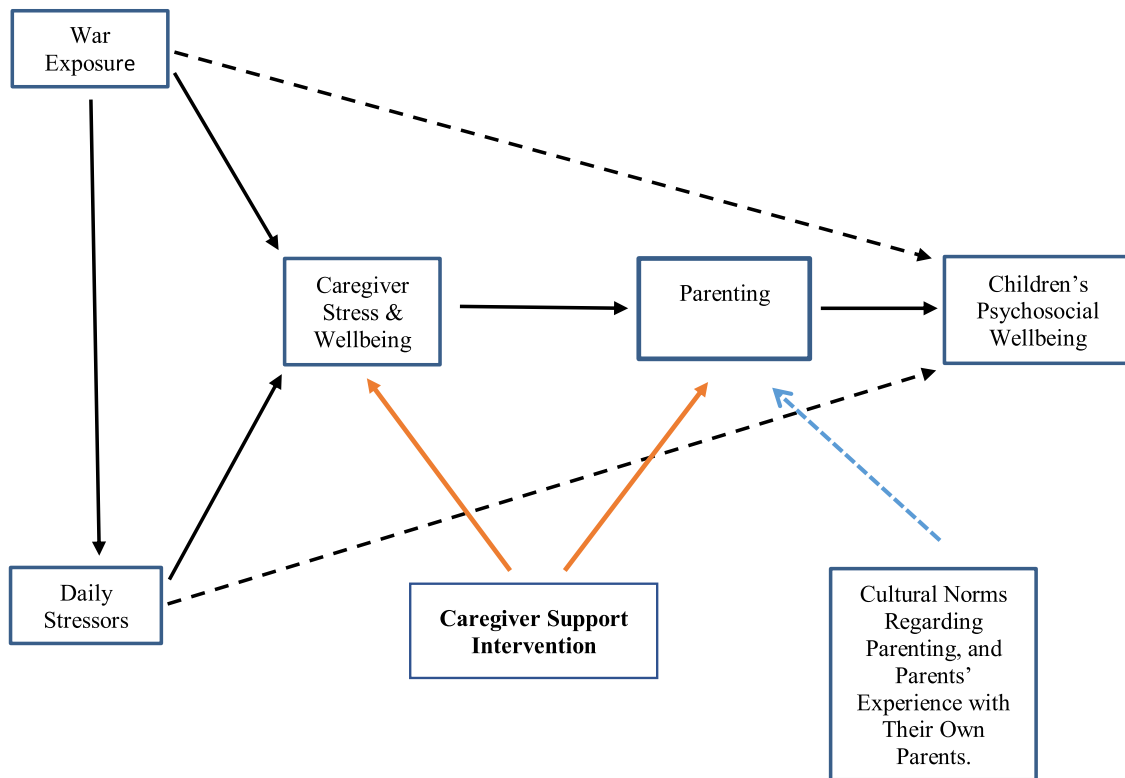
War Exposure

Caregiver Stress & Wellbeing

Parenting

Children's Psychosocial Wellbeing

Daily Stressors

**Caregiver Support Intervention**

Cultural Norms Regarding Parenting, and Parents' Experience with Their Own Parents.